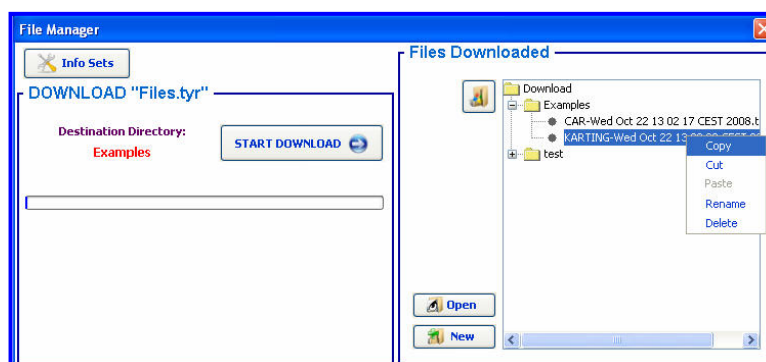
File Manager

Info Sets

DOWNLOAD "Files.tyr"

Destination Directory:
Examples

START DOWNLOAD

Files Downloaded

Download
Examples
CAR-Wed Oct 22 13 02 17 CEST 2008.t
KARTING-Wed Oct 22 13 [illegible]
test

Copy
Cut
Paste
Rename
Delete

Open
New